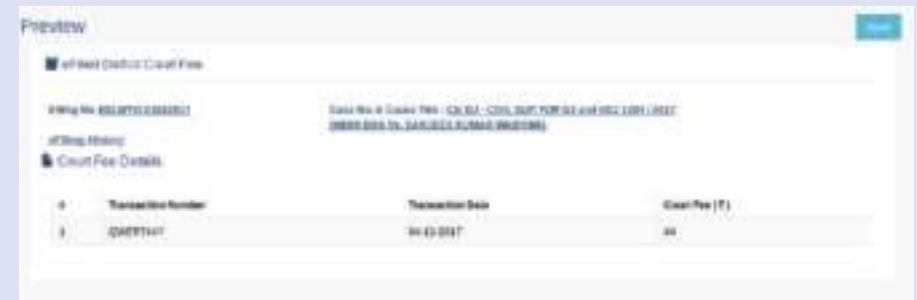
Preview

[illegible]

eFiled District Court Fees

Filing No. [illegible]

Case No. & Cause Title : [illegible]

eFiling History

Court Fee Details

| # | Transaction Number | Transaction Date | Court Fee (₹) |
|---|---|---|---|
| 1 | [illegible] | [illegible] | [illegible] |